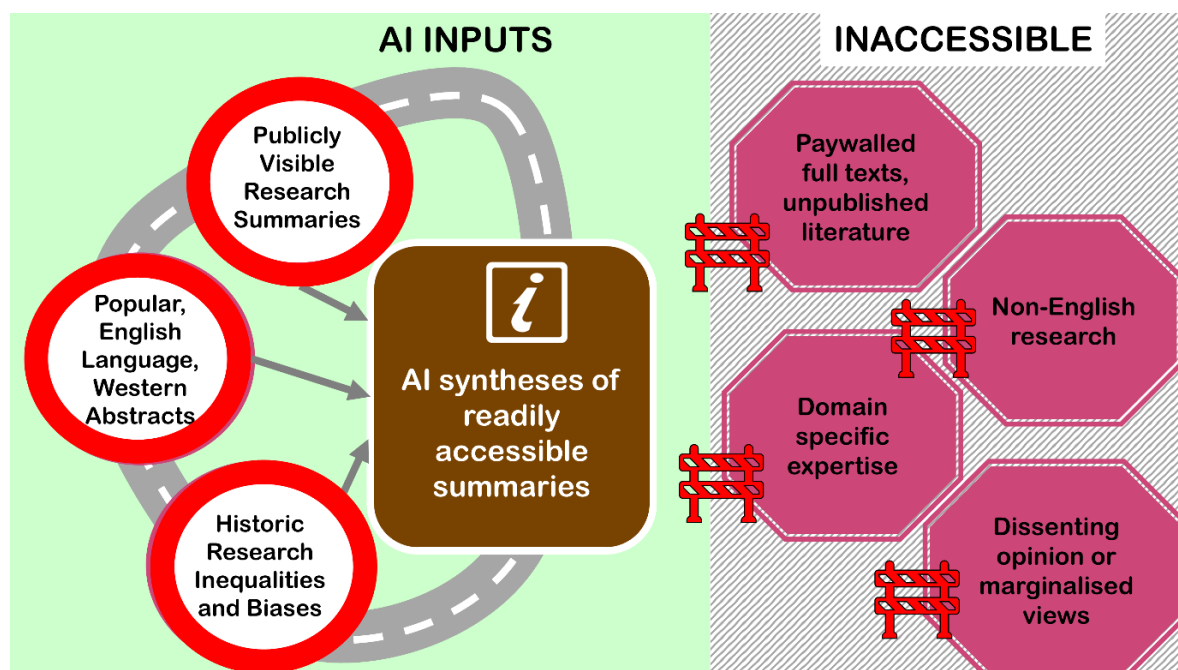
AI INPUTS

Publicly Visible Research Summaries

Popular, English Language, Western Abstracts

Historic Research Inequalities and Biases

i

AI syntheses of readily accessible summaries

INACCESSIBLE

Paywalled full texts, unpublished literature

Non-English research

Domain specific expertise

Dissenting opinion or marginalised views